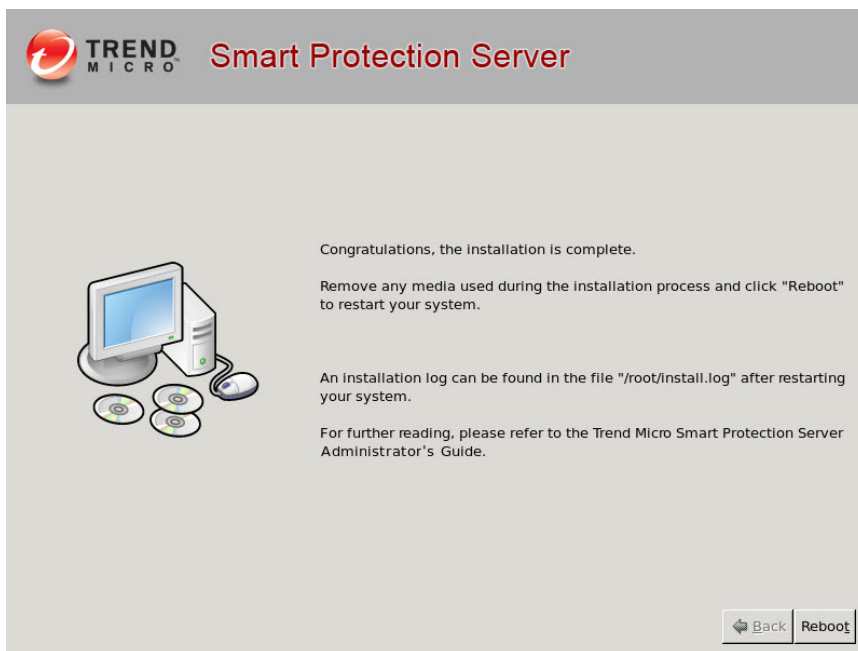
TREND MICRO Smart Protection Server

Congratulations, the installation is complete.

Remove any media used during the installation process and click "Reboot" to restart your system.

An installation log can be found in the file "/root/install.log" after restarting your system.

For further reading, please refer to the Trend Micro Smart Protection Server Administrator's Guide.

Back Reboot